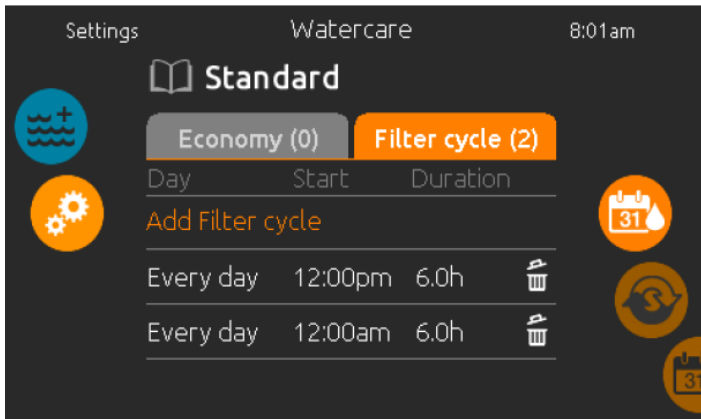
Settings Watercare 8:01am

Standard

Economy (0) Filter cycle (2)

| Day | Start | Duration |
|---|---|---|
| Add Filter cycle | | |
| Every day | 12:00pm | 6.0h |
| Every day | 12:00am | 6.0h |

31

31